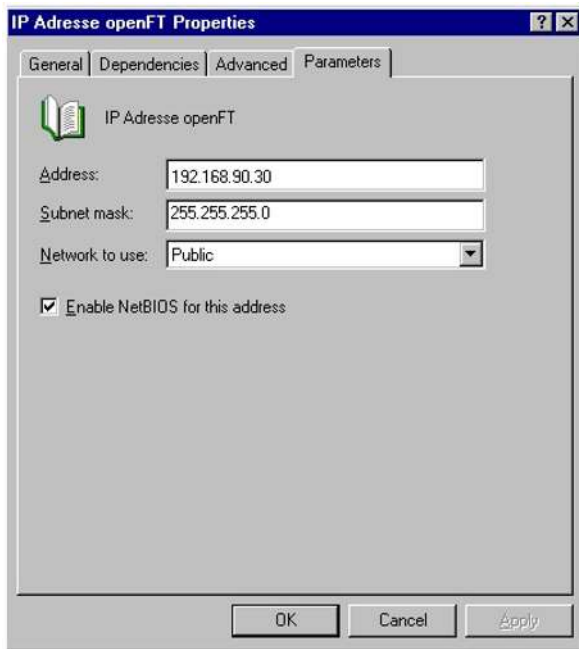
IP Adresse openFT Properties

? X

General | Dependencies | Advanced | Parameters

IP Adresse openFT

Address: 192.168.90.30

Subnet mask: 255.255.255.0

Network to use: Public

Enable NetBIOS for this address

OK

Cancel

Apply